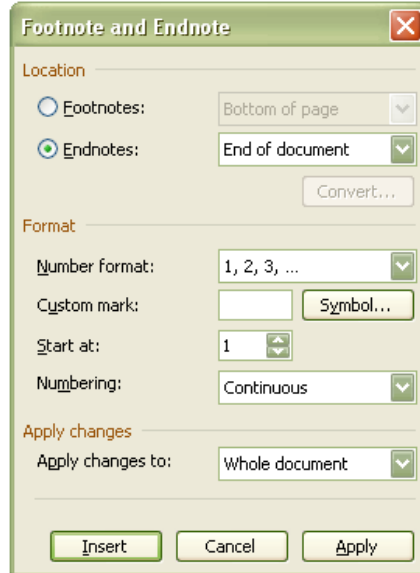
Footnote and Endnote

Location

Footnotes: Bottom of page

Endnotes: End of document

Convert...

Format

Number format: 1, 2, 3, ...

Custom mark: Symbol...

Start at: 1

Numbering: Continuous

Apply changes

Apply changes to: Whole document

Insert Cancel Apply